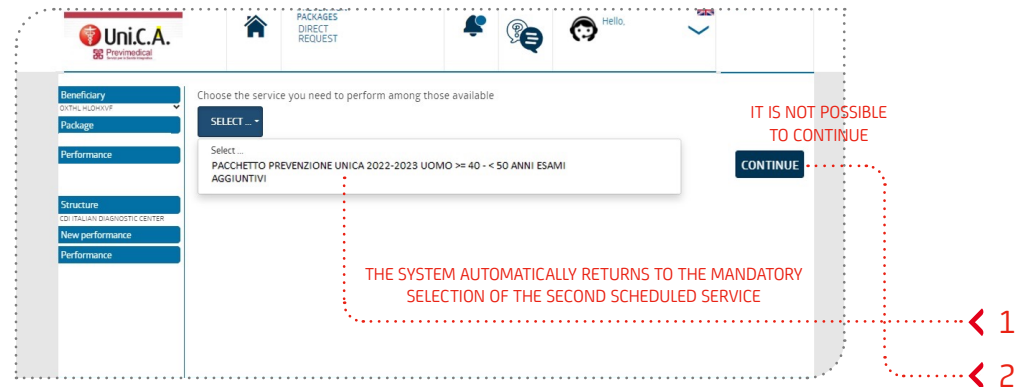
Uni.C.A.
Previmedical

PACKAGES
DIRECT
REQUEST

Hello,

Beneficiary
OXTHL HLOHXVF
Package
Performance
Structure
CDI ITALIAN DIAGNOSTIC CENTER
New performance
Performance

Choose the service you need to perform among those available

SELECT ...

Select ...
PACCHETTO PREVENZIONE UNICA 2022-2023 UOMO >= 40 - < 50 ANNI ESAMI AGGIUNTIVI

IT IS NOT POSSIBLE TO CONTINUE

CONTINUE

THE SYSTEM AUTOMATICALLY RETURNS TO THE MANDATORY SELECTION OF THE SECOND SCHEDULED SERVICE

1

2